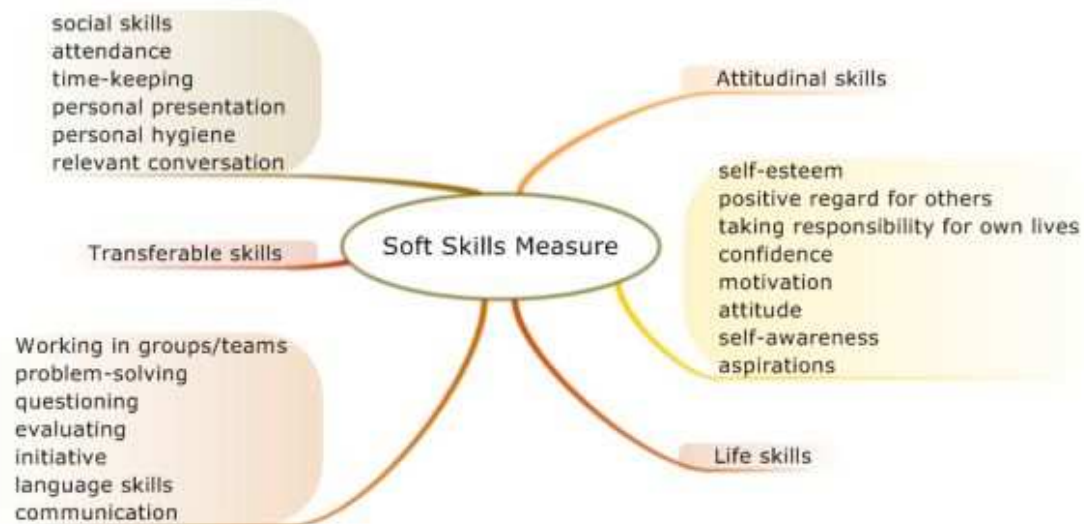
social skills
attendance
time-keeping
personal presentation
personal hygiene
relevant conversation

Attitudinal skills

Soft Skills Measure

Transferable skills

self-esteem
positive regard for others
taking responsibility for own lives
confidence
motivation
attitude
self-awareness
aspirations

Working in groups/teams
problem-solving
questioning
evaluating
initiative
language skills
communication

Life skills